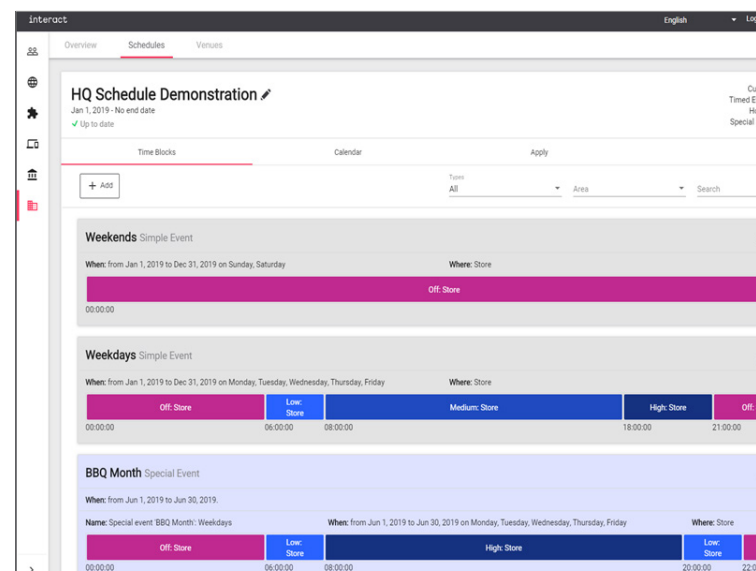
interact

English

Lo

Overview

Schedules

Venues

HQ Schedule Demonstration

Jan 1, 2019 - No end date

✓ Up to date

Cu

Timed E

H

Special

Time Blocks

Calendar

Apply

+ Add

Types

All

Area

Search

Weekends Simple Event

When: from Jan 1, 2019 to Dec 31, 2019 on Sunday, Saturday

Where: Store

Off: Store

00:00:00

Weekdays Simple Event

When: from Jan 1, 2019 to Dec 31, 2019 on Monday, Tuesday, Wednesday, Thursday, Friday

Where: Store

Off: Store

Low: Store

Medium: Store

High: Store

Off:

00:00:00

06:00:00

08:00:00

18:00:00

21:00:00

BBQ Month Special Event

When: from Jun 1, 2019 to Jun 30, 2019.

Name: Special event 'BBQ Month': Weekdays

When: from Jun 1, 2019 to Jun 30, 2019 on Monday, Tuesday, Wednesday, Thursday, Friday

Where: Store

Off: Store

Low: Store

High: Store

Low: Store

00:00:00

06:00:00

08:00:00

20:00:00

22:0